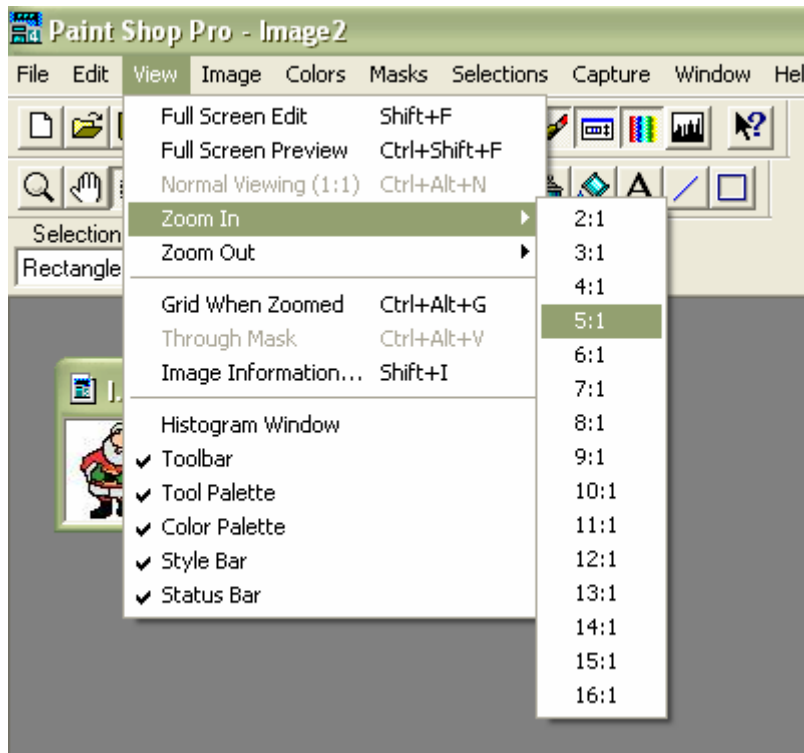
Paint Shop Pro - Image2

File Edit View Image Colors Masks Selections Capture Window Hel

Selection
Rectangle

Full Screen Edit Shift+F
Full Screen Preview Ctrl+Shift+F
Normal Viewing (1:1) Ctrl+Alt+N
Zoom In
Zoom Out

Grid When Zoomed Ctrl+Alt+G
Through Mask Ctrl+Alt+V
Image Information... Shift+I

Histogram Window
✔ Toolbar
✔ Tool Palette
✔ Color Palette
✔ Style Bar
✔ Status Bar

2:1
3:1
4:1
5:1
6:1
7:1
8:1
9:1
10:1
11:1
12:1
13:1
14:1
15:1
16:1

I.